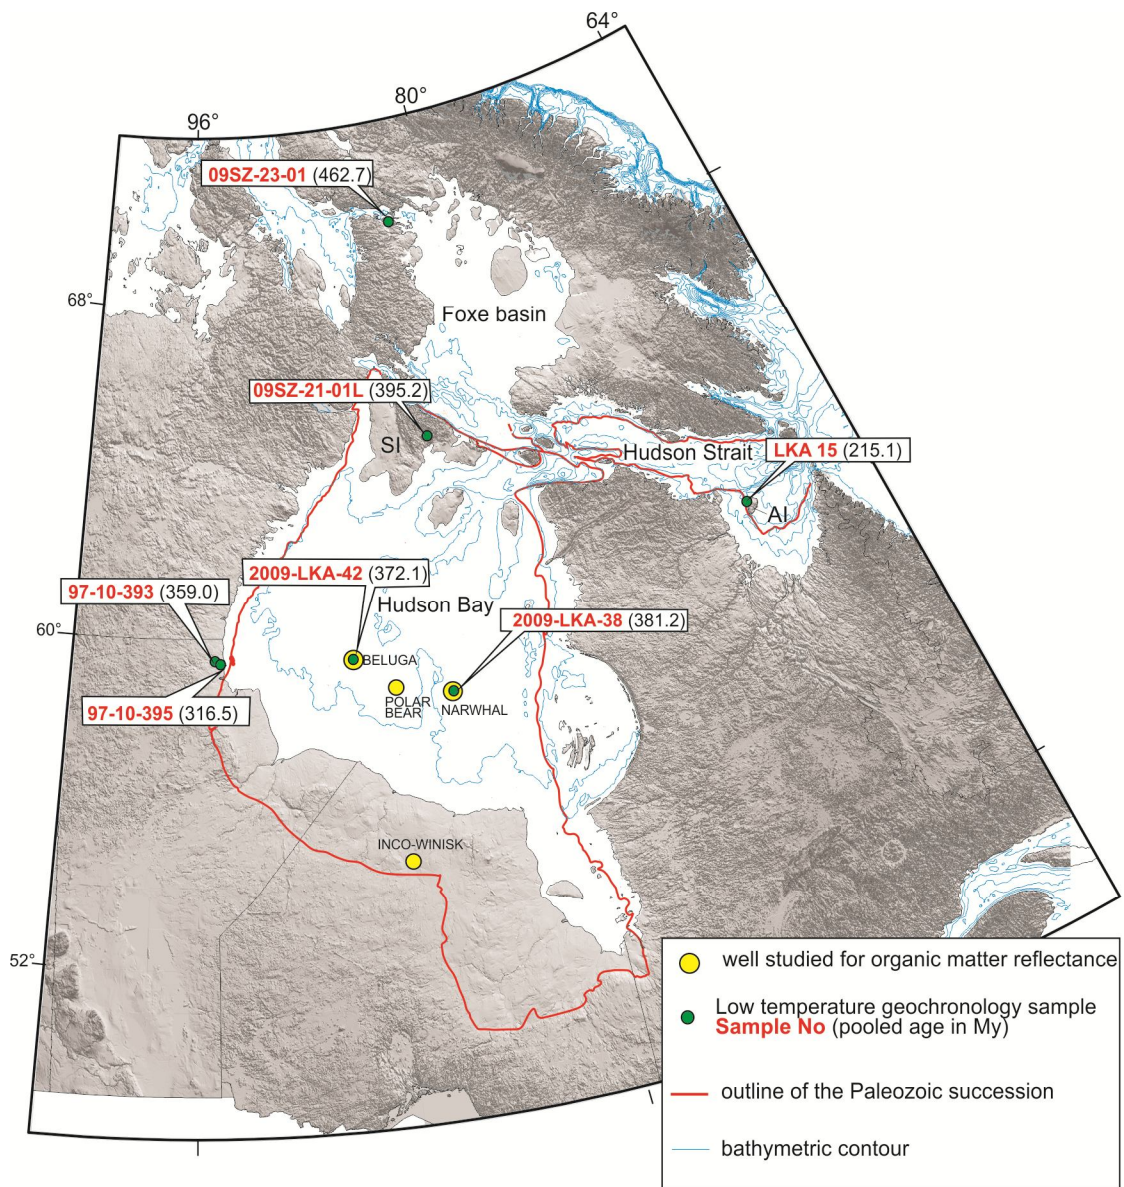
64°

80°

96°

09SZ-23-01 (462.7)

68°

Foxe basin

09SZ-21-01L (395.2)

SI

Hudson Strait

LKA 15 (215.1)

AI

97-10-393 (359.0)

2009-LKA-42 (372.1)

Hudson Bay

2009-LKA-38 (381.2)

60°

BELUGA

POLAR BEAR

NARWHAL

97-10-395 (316.5)

INCO-WINISK

52°

well studied for organic matter reflectance

Low temperature geochronology sample
Sample No (pooled age in My)

outline of the Paleozoic succession

bathymetric contour